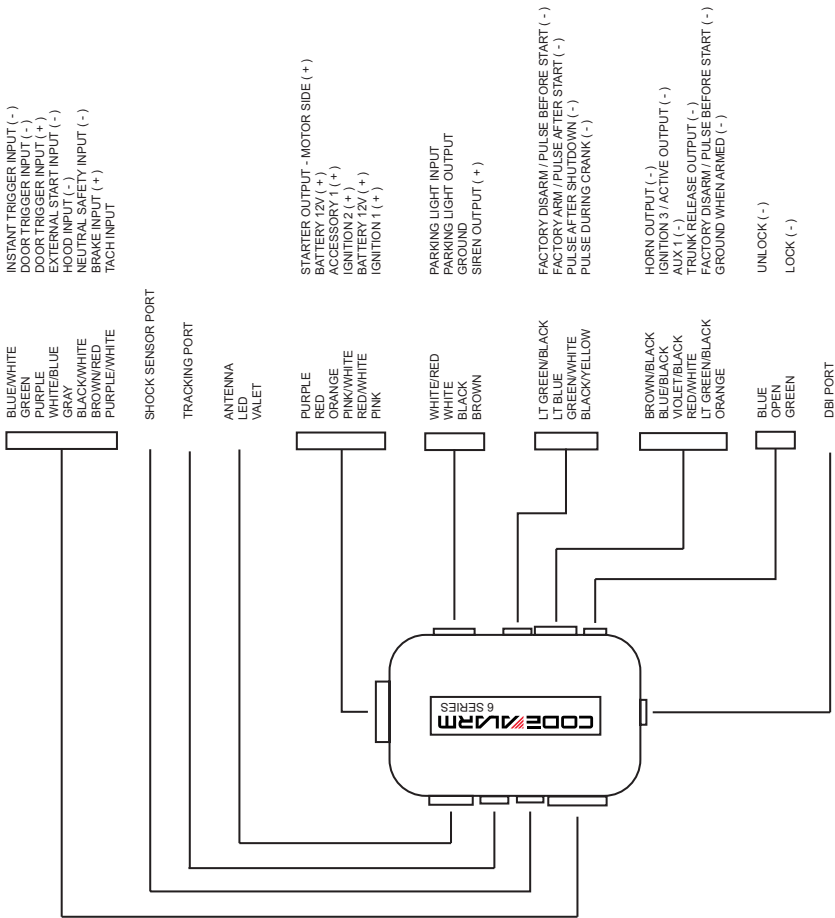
BLUE/WHITE
GREEN
PURPLE
WHITE/BLUE
GRAY
BLACK/WHITE
BROWN/RED
PURPLE/WHITE

INSTANT TRIGGER INPUT ( - )
DOOR TRIGGER INPUT ( - )
DOOR TRIGGER INPUT ( + )
EXTERNAL START INPUT ( - )
HOOD INPUT ( - )
NEUTRAL SAFETY INPUT ( - )
BRAKE INPUT ( + )
TACH INPUT

SHOCK SENSOR PORT

TRACKING PORT

ANTENNA
LED
VALET

PURPLE
RED
ORANGE
PINK/WHITE
RED/WHITE
PINK

STARTER OUTPUT - MOTOR SIDE ( + )
BATTERY 12V ( + )
ACCESSORY 1 ( + )
IGNITION 2 ( + )
BATTERY 12V ( + )
IGNITION 1 ( + )

WHITE/RED
WHITE
BLACK
BROWN

PARKING LIGHT INPUT
PARKING LIGHT OUTPUT
GROUND
SIREN OUTPUT ( + )

LT GREEN/BLACK
LT BLUE
GREEN/WHITE
BLACK/YELLOW

FACTORY DISARM / PULSE BEFORE START ( - )
FACTORY ARM / PULSE AFTER START ( - )
PULSE AFTER SHUTDOWN ( - )
PULSE DURING CRANK ( - )

BROWN/BLACK
BLUE/BLACK
VIOLET/BLACK
RED/WHITE
LT GREEN/BLACK
ORANGE

HORN OUTPUT ( - )
IGNITION 3 / ACTIVE OUTPUT ( - )
AUX 1 ( - )
TRUNK RELEASE OUTPUT ( - )
FACTORY DISARM / PULSE BEFORE START ( - )
GROUND WHEN ARMED ( - )

BLUE
OPEN
GREEN

UNLOCK ( - )

LOCK ( - )

DBI PORT

CODEALARM
6 SERIES